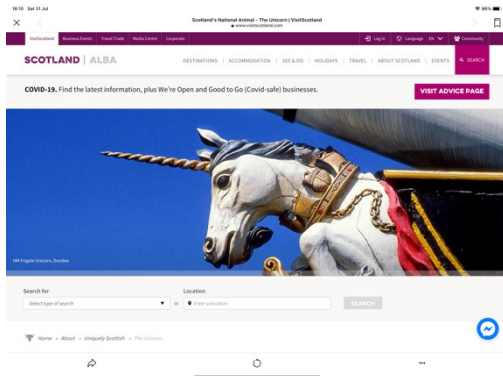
18:10 Sat 31 Jul

66%

Scotland's National Animal - The Unicorn | VisitScotland
www.visitscotland.com

VisitScotland Business Events Travel Trade Media Centre Corporate

Log in Language EN Community

SCOTLAND | ALBA

DESTINATIONS | ACCOMMODATION | SEE & DO | HOLIDAYS | TRAVEL | ABOUT SCOTLAND | EVENTS

SEARCH

COVID-19. Find the latest information, plus We're Open and Good to Go (Covid-safe) businesses.

VISIT ADVICE PAGE

HM Frigate Unicorn, Dundee

Search for
Select type of search

in

Location
Enter a location

SEARCH

Home » About » Uniquely Scottish » The Unicorn